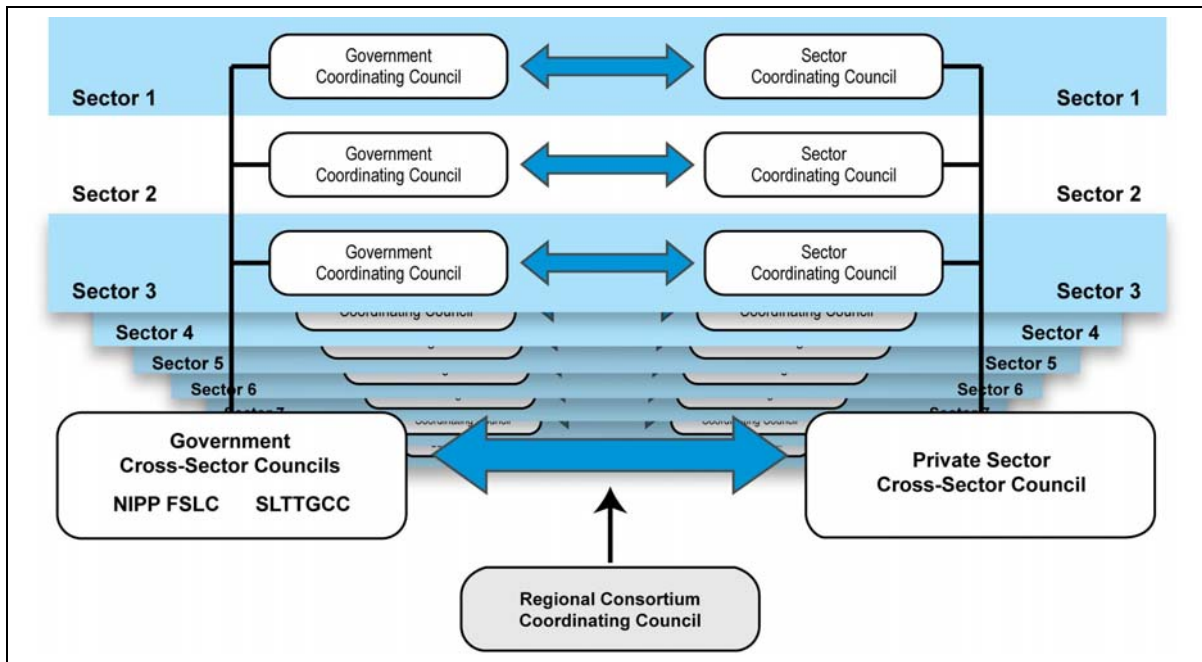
Sector 1
Government Coordinating Council
Sector Coordinating Council
Sector 1

Sector 2
Government Coordinating Council
Sector Coordinating Council
Sector 2

Sector 3
Government Coordinating Council
Sector Coordinating Council
Sector 3

Sector 4
Coordinating Council
Coordinating Council
Sector 4

Sector 5
Sector 5

Sector 6
Sector 6

Sector 7
Sector 7

Government Cross-Sector Councils
NIPP FSLC SLTTGCC

Private Sector Cross-Sector Council

Regional Consortium Coordinating Council